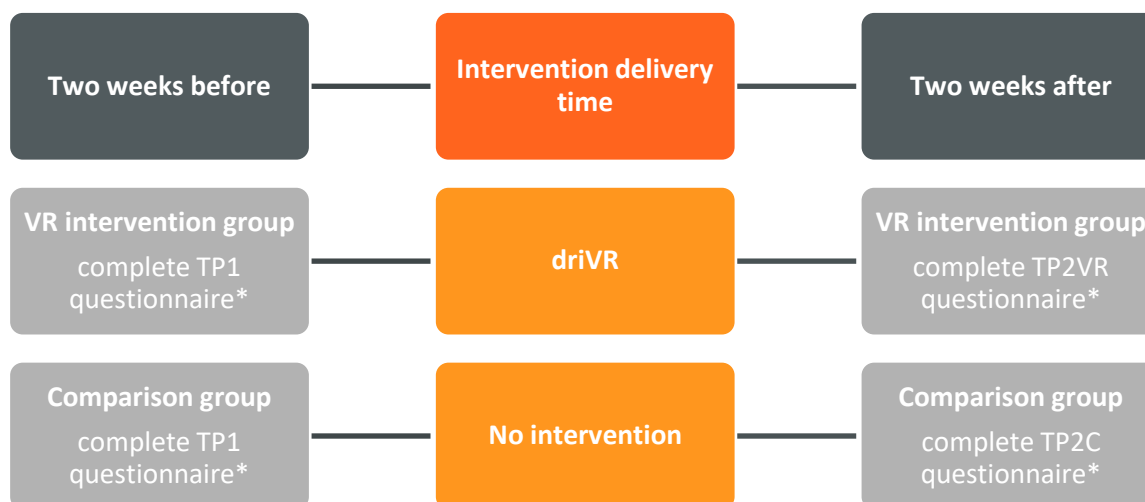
Two weeks before

Intervention delivery time

Two weeks after

VR intervention group
complete TP1 questionnaire*

driVR

VR intervention group
complete TP2VR questionnaire*

Comparison group
complete TP1 questionnaire*

No intervention

Comparison group
complete TP2C questionnaire*